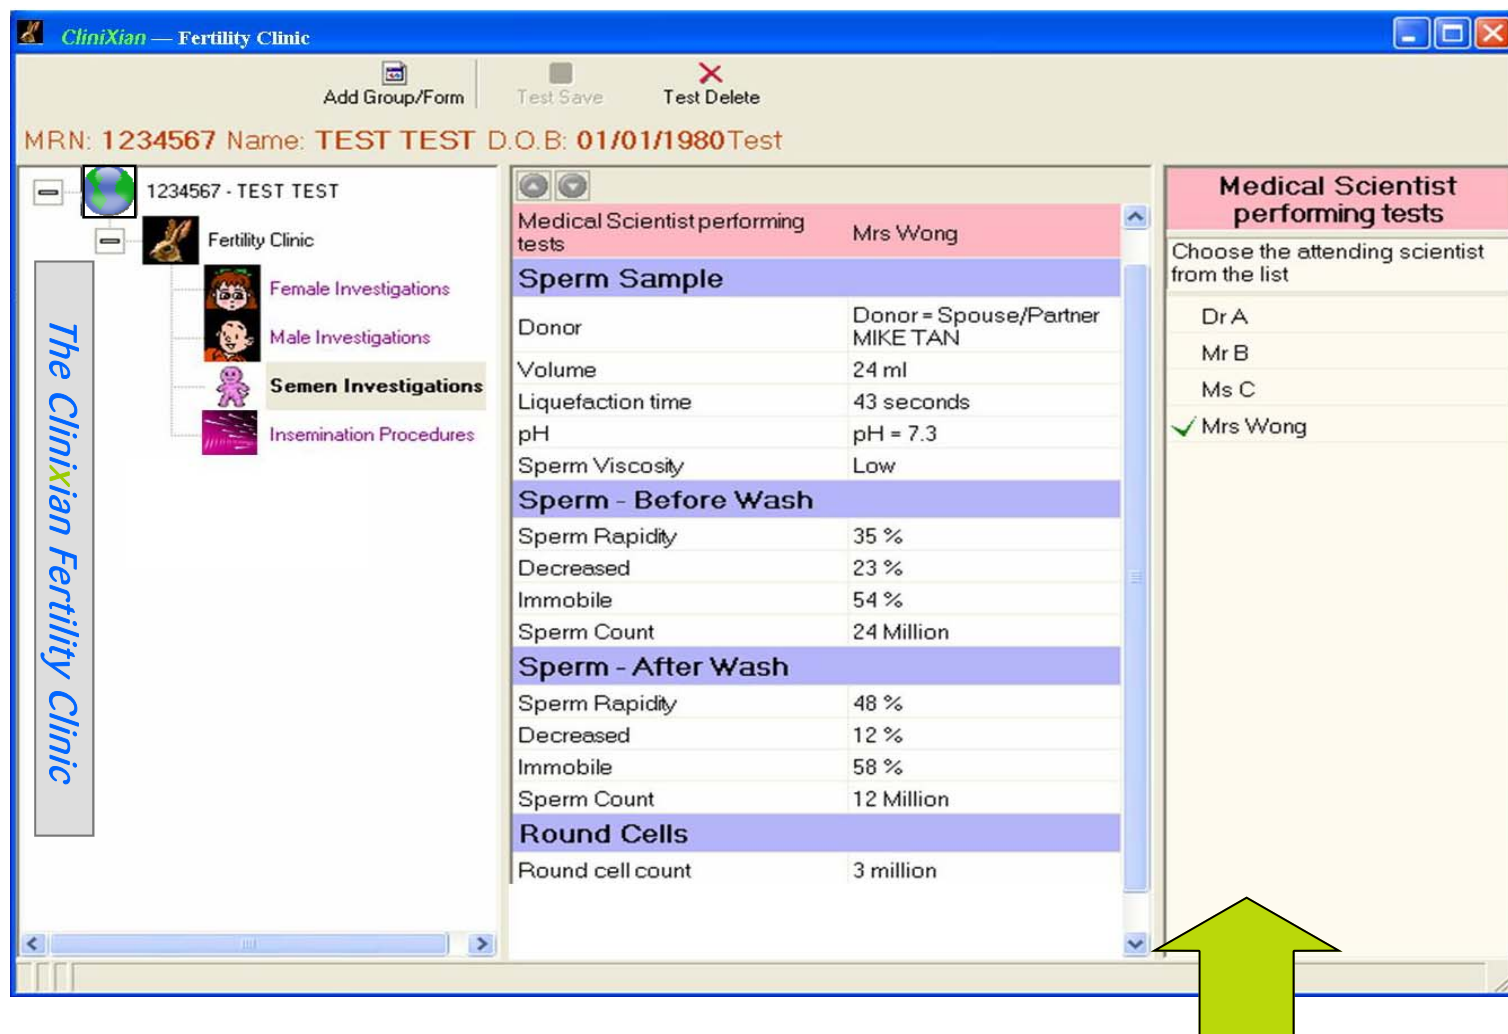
CliniXian — Fertility Clinic

Add Group/Form
Test Save
Test Delete

MRN: 1234567 Name: TEST TEST D.O.B: 01/01/1980 Test

1234567 - TEST TEST
Fertility Clinic
Female Investigations
Male Investigations
Semen Investigations
Insemination Procedures

The Clinixian Fertility Clinic

| Medical Scientist performing tests | Mrs Wong |
|---|---|
| **Sperm Sample** | |
| Donor | Donor = Spouse/Partner MIKE TAN |
| Volume | 24 ml |
| Liquefaction time | 43 seconds |
| pH | pH = 7.3 |
| Sperm Viscosity | Low |
| **Sperm - Before Wash** | |
| Sperm Rapidity | 35 % |
| Decreased | 23 % |
| Immobile | 54 % |
| Sperm Count | 24 Million |
| **Sperm - After Wash** | |
| Sperm Rapidity | 48 % |
| Decreased | 12 % |
| Immobile | 58 % |
| Sperm Count | 12 Million |
| **Round Cells** | |
| Round cell count | 3 million |

Medical Scientist performing tests
Choose the attending scientist from the list
Dr A
Mr B
Ms C
Mrs Wong